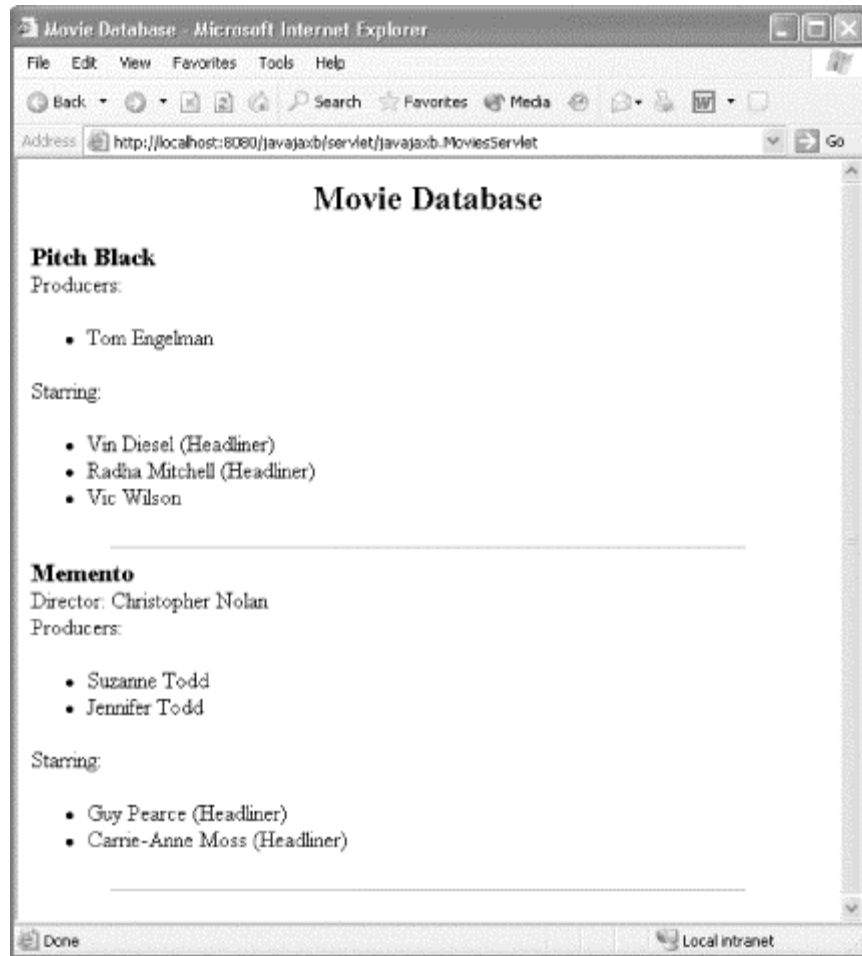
Movie Database - Microsoft Internet Explorer

File Edit View Favorites Tools Help

Back Search Favorites Media

Address http://localhost:8080/javajaxb/servlet/javajaxb.MoviesServlet Go

Movie Database

Pitch Black
Producers:

- Tom Engelman

Starring:

- Vin Diesel (Headliner)
- Radha Mitchell (Headliner)
- Vic Wilson

Memento
Director: Christopher Nolan
Producers:

- Suzanne Todd
- Jennifer Todd

Starring:

- Guy Pearce (Headliner)
- Carrie-Anne Moss (Headliner)

Done Local intranet